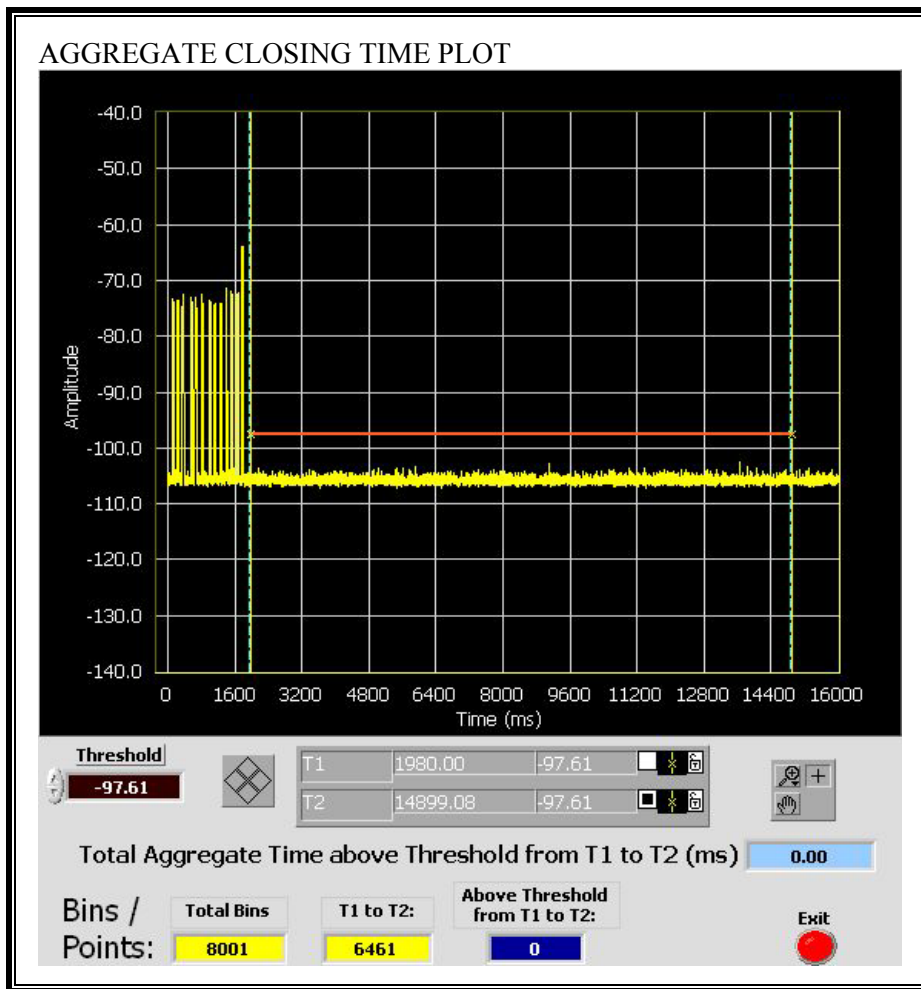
AGGREGATE CLOSING TIME PLOT

-40.0
-50.0
-60.0
-70.0
-80.0
-90.0
-100.0
-110.0
-120.0
-130.0
-140.0

Amplitude

0 1600 3200 4800 6400 8000 9600 11200 12800 14400 16000
Time (ms)

Threshold
-97.61

| T1 | 1980.00 | -97.61 |
|---|---|---|
| T2 | 14899.08 | -97.61 |

Total Aggregate Time above Threshold from T1 to T2 (ms) 0.00

Bins / Points:
Total Bins 8001
T1 to T2: 6461
Above Threshold from T1 to T2: 0

Exit